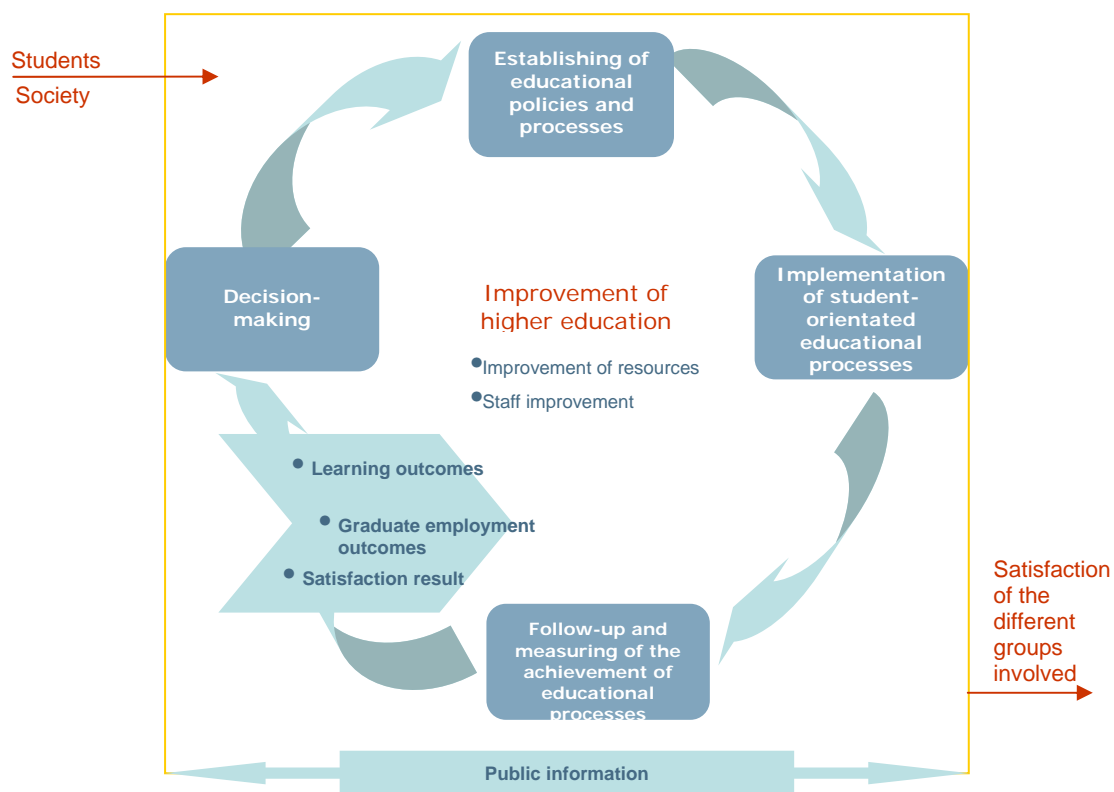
Students
Society

Establishing of educational policies and processes

Implementation of student-orientated educational processes

Decision-making

Improvement of higher education

•Improvement of resources

•Staff improvement

• Learning outcomes

• Graduate employment outcomes

• Satisfaction result

Follow-up and measuring of the achievement of educational processes

Satisfaction of the different groups involved

Public information